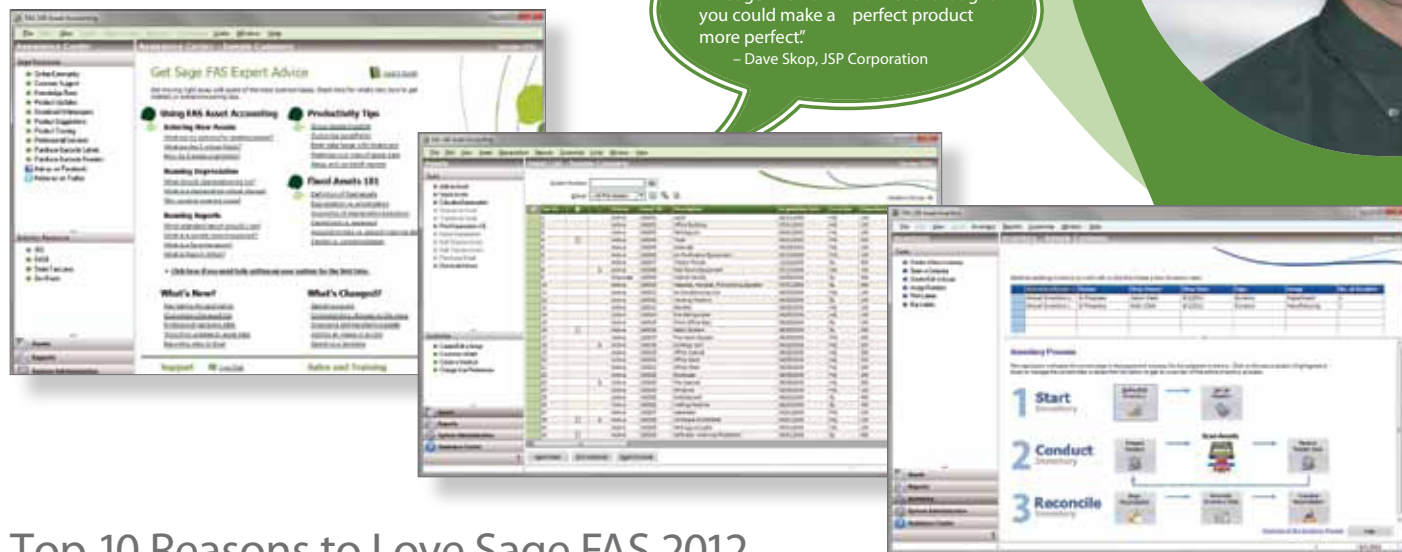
you could make a perfect product more perfect."
– Dave Skop, JSP Corporation

Get Sage FAS Expert Advice

Using FAS Asset Accounting

Entering New Assets

Running Depreciation

Running Reports

Productivity Tips

Fixed Assets 101

What's New?

What's Changed?

Support

Sales and Training

Inventory Process

1 Start Inventory

2 Conduct Inventory

3 Reconcile Inventory

Top 10 Reasons to Love Sage FAS 2012